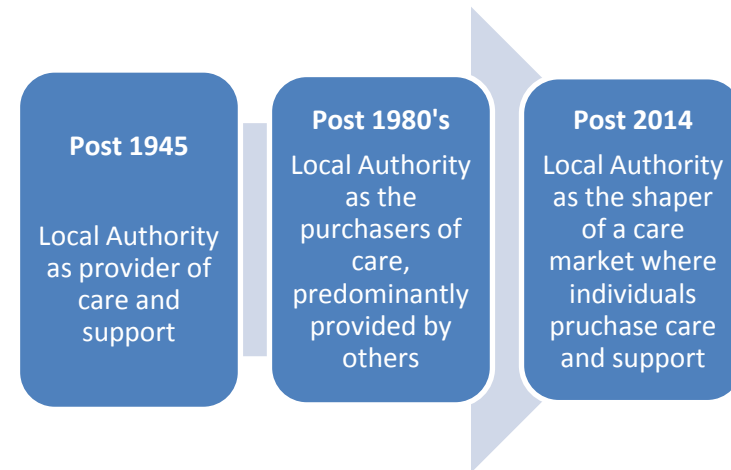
Post 1945

Local Authority as provider of care and support

Post 1980's

Local Authority as the purchasers of care, predominantly provided by others

Post 2014

Local Authority as the shaper of a care market where individuals pruchase care and support